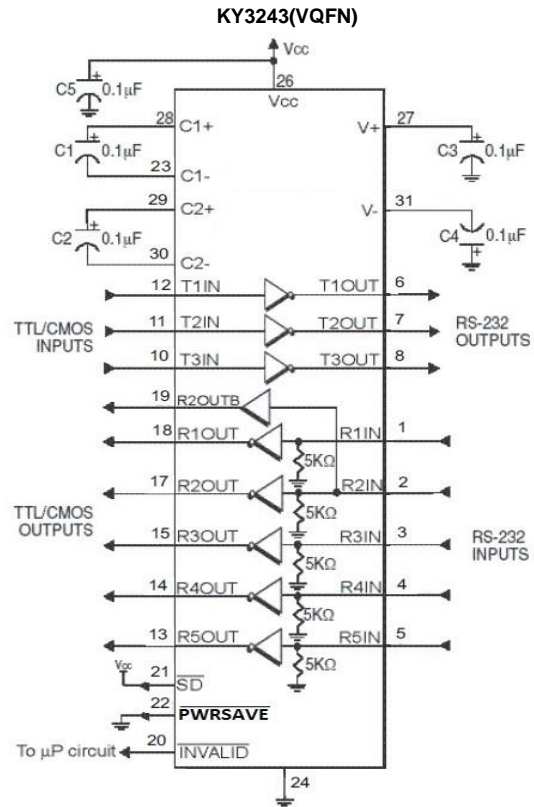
KY3243(VQFN)

Vcc

C5 0.1μF

26
Vcc

28 C1+
C1 0.1μF
23 C1-

29 C2+
C2 0.1μF
30 C2-

27 V+
C3 0.1μF

31 V-
C4 0.1μF

TTL/CMOS INPUTS

12 T1IN T1OUT 6
11 T2IN T2OUT 7
10 T3IN T3OUT 8

RS-232 OUTPUTS

19 R2OUTB
18 R1OUT R1IN 1
17 R2OUT R2IN 2
15 R3OUT R3IN 3
14 R4OUT R4IN 4
13 R5OUT R5IN 5

TTL/CMOS OUTPUTS

RS-232 INPUTS

5KΩ
5KΩ
5KΩ
5KΩ
5KΩ

Vcc
21 $\overline{SD}$
22 $\overline{PWRSAVE}$
To μP circuit 20 $\overline{INVALID}$

24